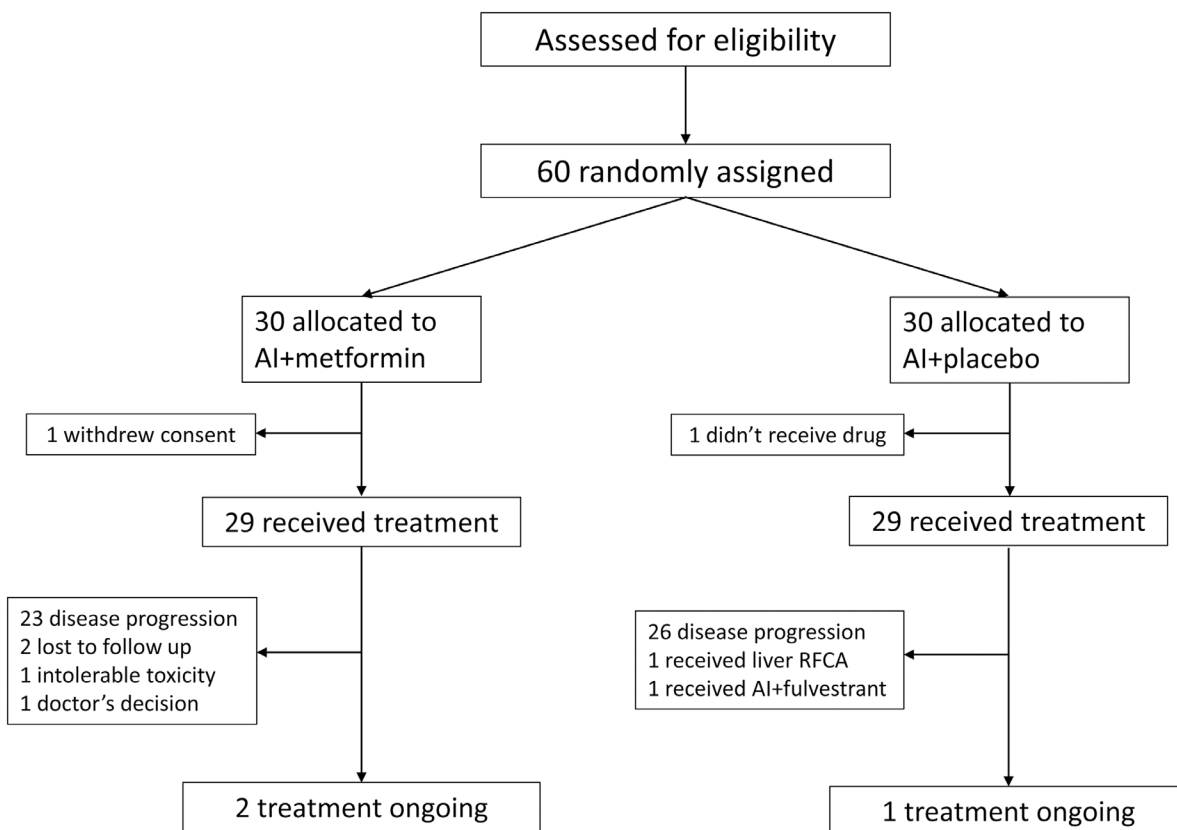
Assessed for eligibility

60 randomly assigned

30 allocated to AI+metformin

30 allocated to AI+placebo

1 withdrew consent

1 didn't receive drug

29 received treatment

29 received treatment

23 disease progression
2 lost to follow up
1 intolerable toxicity
1 doctor's decision

26 disease progression
1 received liver RFCA
1 received AI+fulvestrant

2 treatment ongoing

1 treatment ongoing